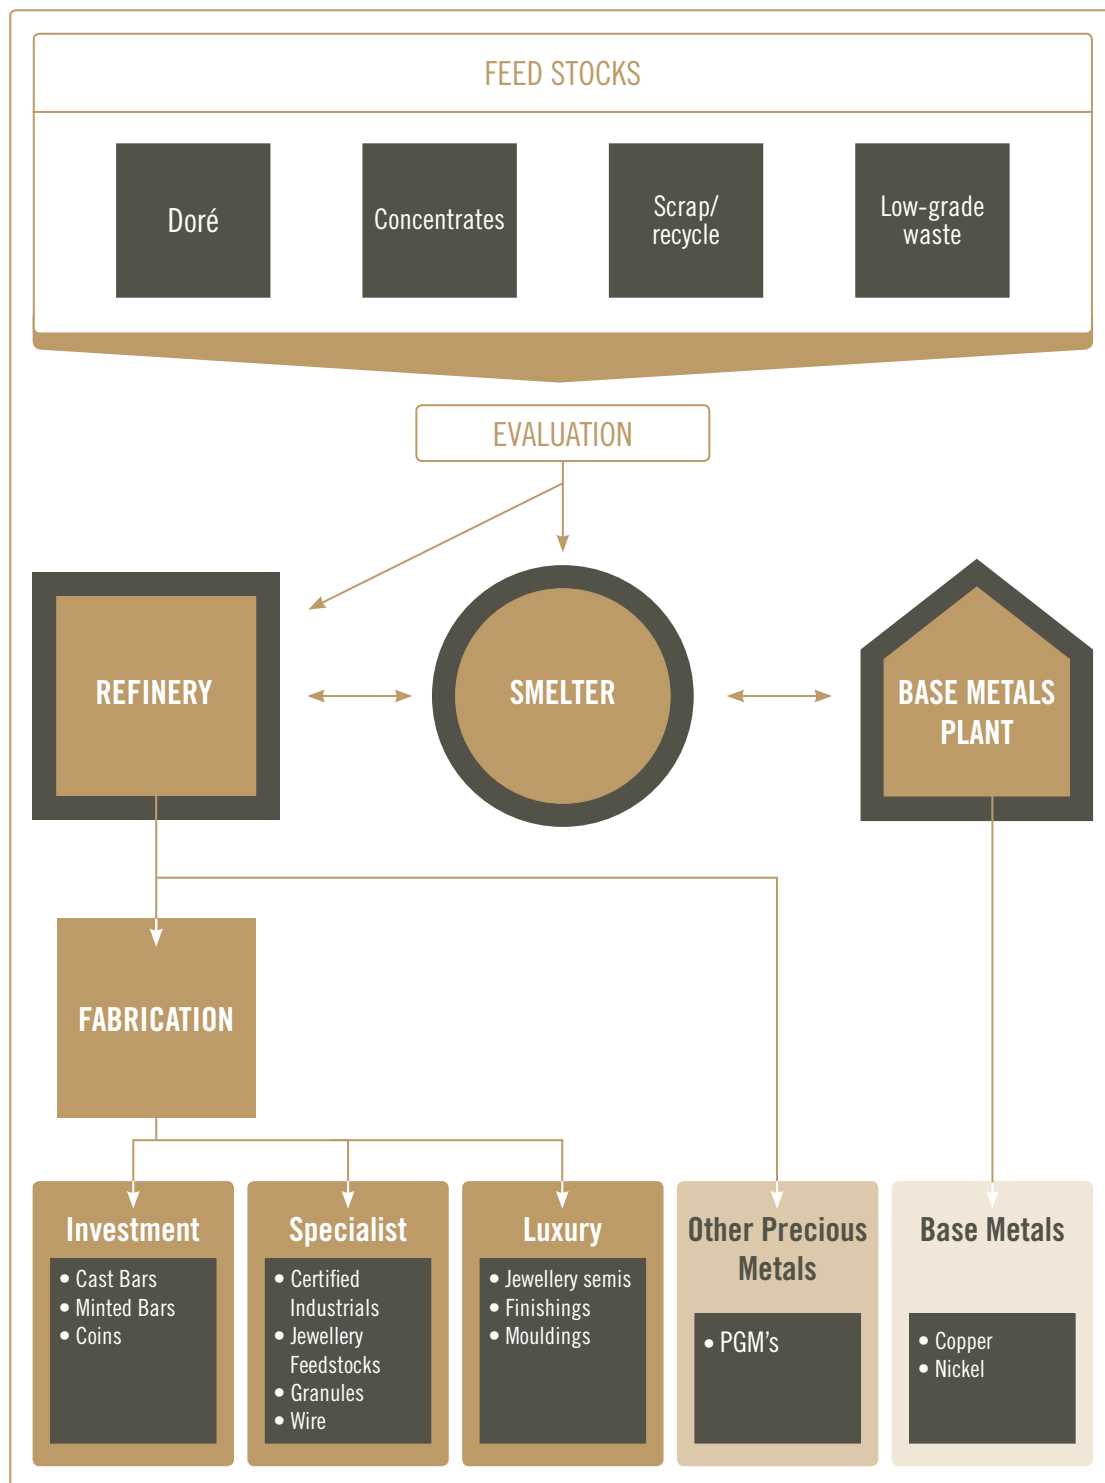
FEED STOCKS

Doré

Concentrates

Scrap/ recycle

Low-grade waste

EVALUATION

REFINERY

SMELTER

BASE METALS PLANT

FABRICATION

Investment
• Cast Bars
• Minted Bars
• Coins

Specialist
• Certified Industrials
• Jewellery Feedstocks
• Granules
• Wire

Luxury
• Jewellery semis
• Finishings
• Mouldings

Other Precious Metals
• PGM's

Base Metals
• Copper
• Nickel